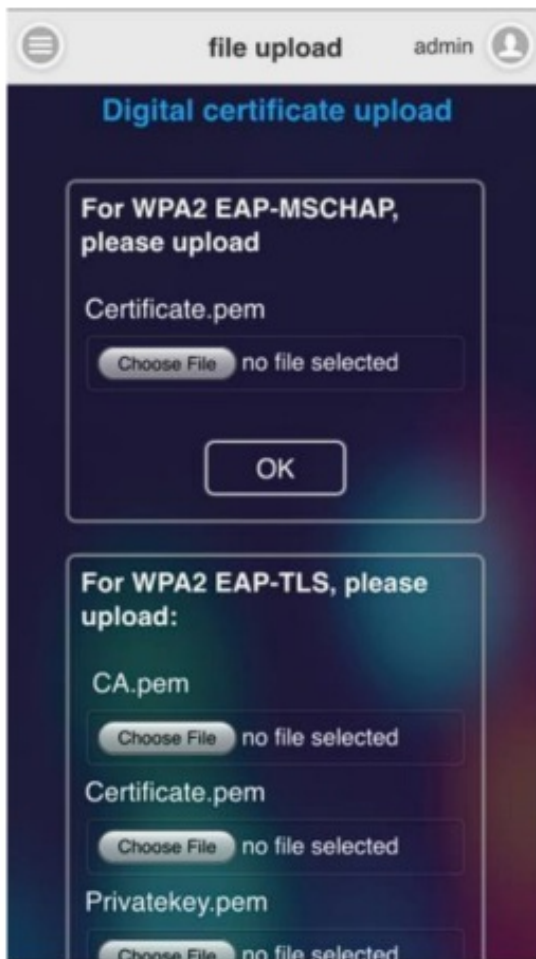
file upload admin

Digital certificate upload

For WPA2 EAP-MSCHAP, please upload

Certificate.pem

Choose File no file selected

OK

For WPA2 EAP-TLS, please upload:

CA.pem

Choose File no file selected

Certificate.pem

Choose File no file selected

Privatekey.pem

Choose File no file selected